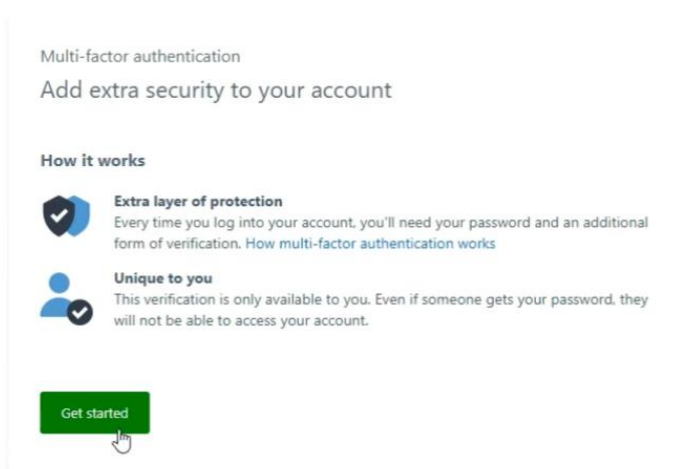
Multi-factor authentication

Add extra security to your account

How it works

Extra layer of protection

Every time you log into your account, you'll need your password and an additional form of verification. How multi-factor authentication works

Unique to you

This verification is only available to you. Even if someone gets your password, they will not be able to access your account.

Get started